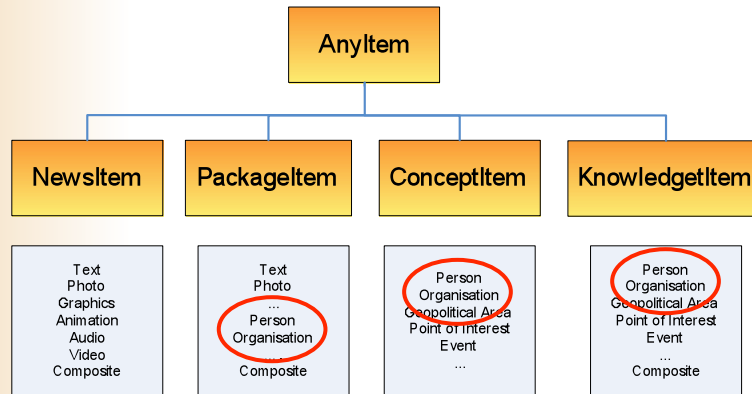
AnyItem

NewsItem

Text
Photo
Graphics
Animation
Audio
Video
Composite

PackageItem

Text
Photo
...
Person
Organisation
...
Composite

ConceptItem

Person
Organisation
Geopolitical Area
Point of Interest
Event
...

KnowledgetItem

Person
Organisation
Geopolitical Area
Point of Interest
Event
...
Composite